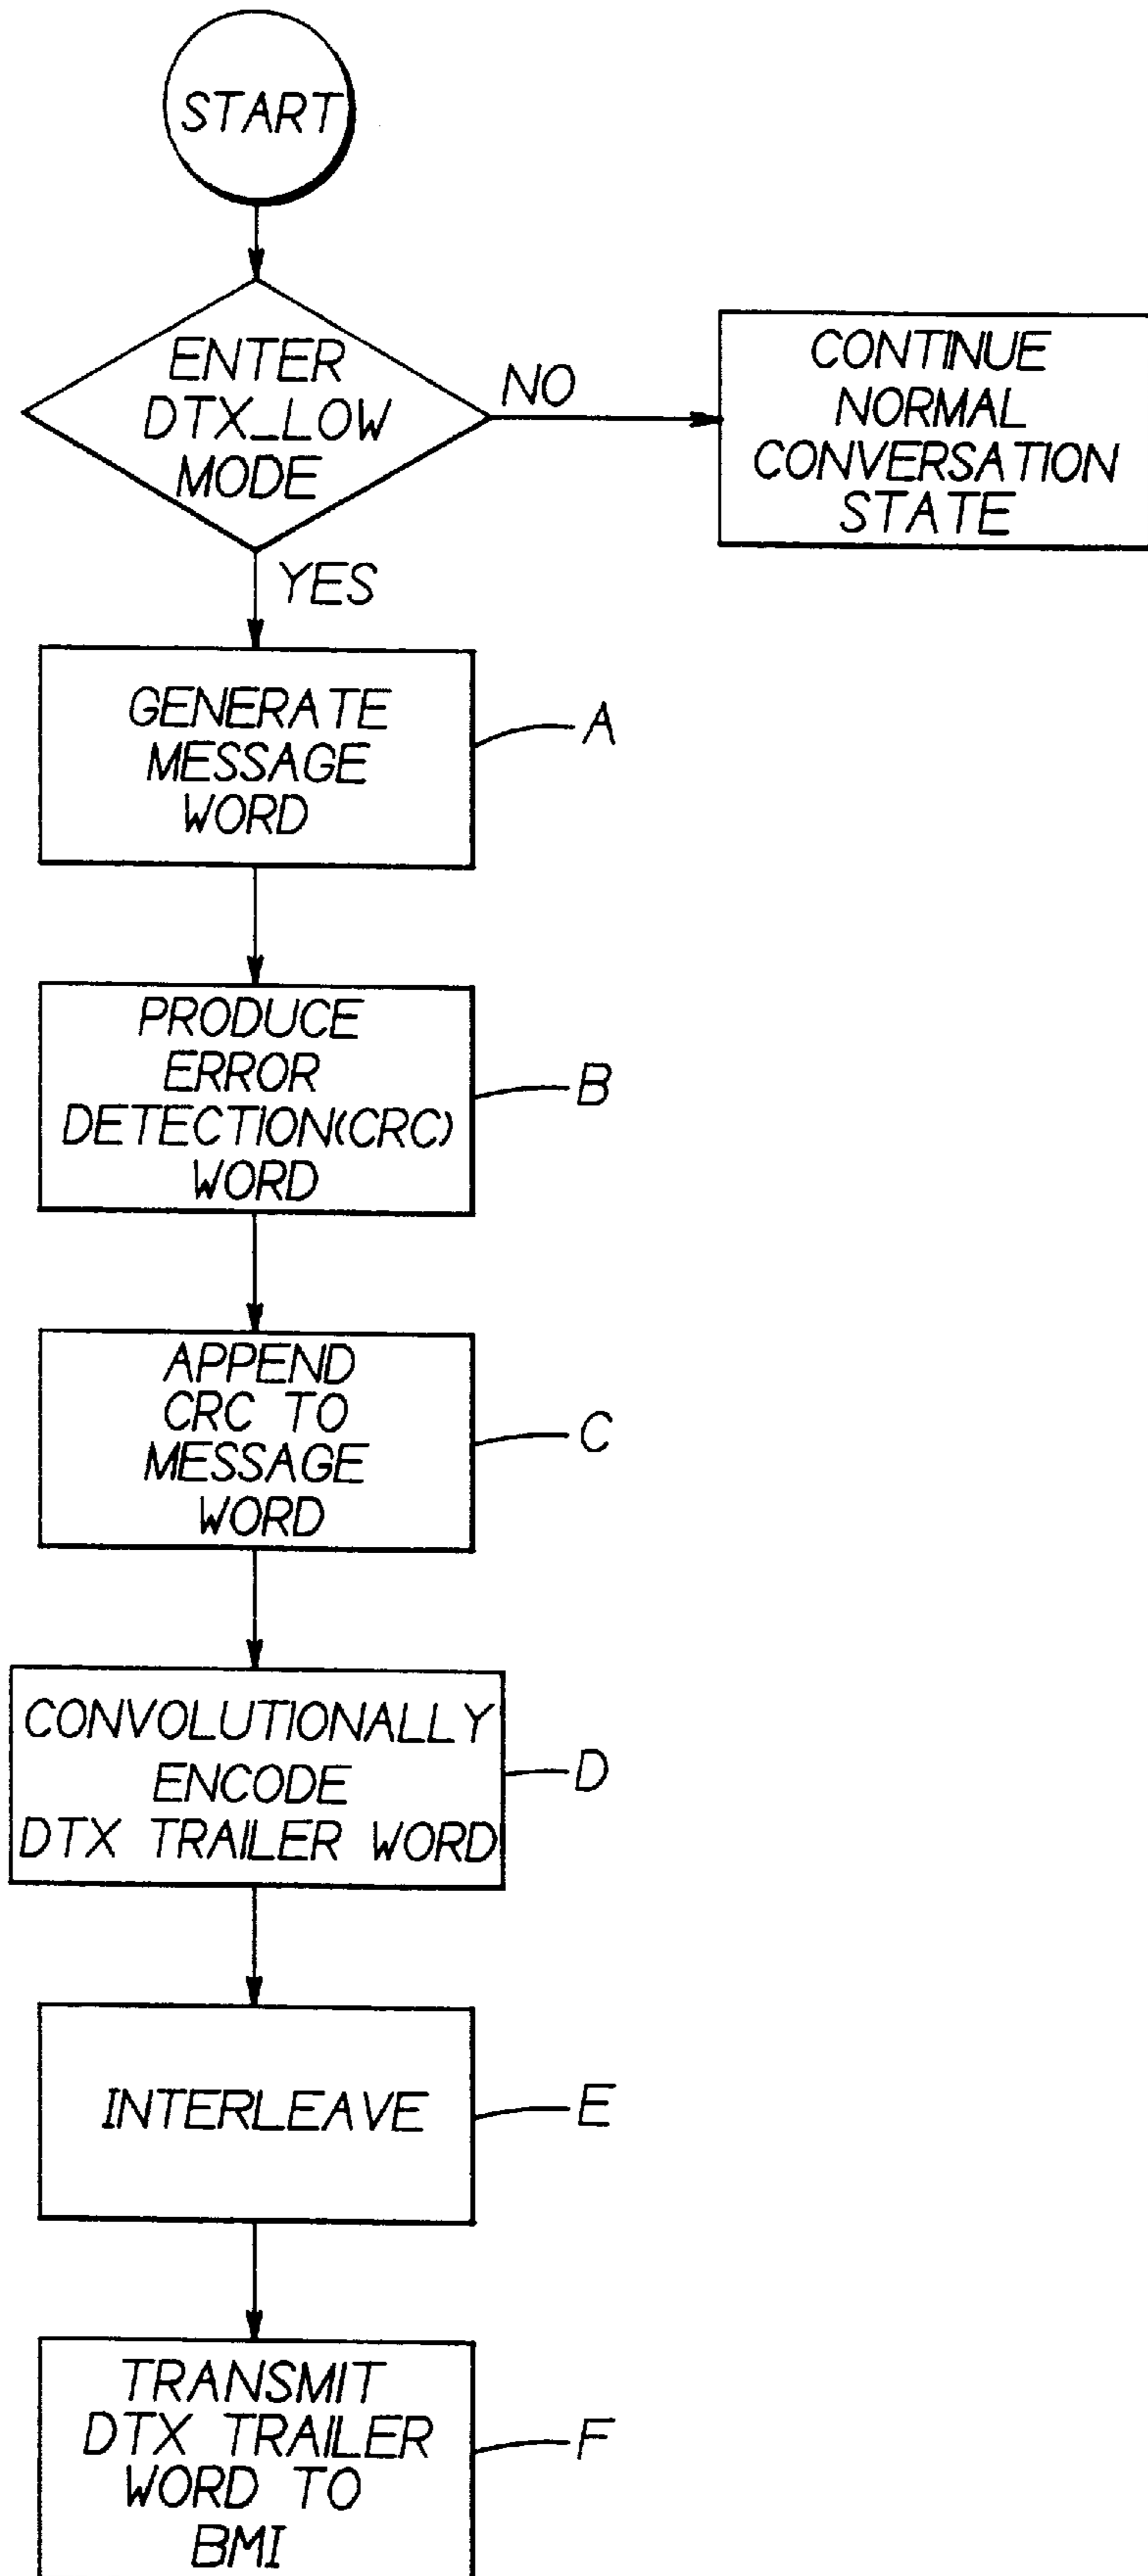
START

ENTER DTX_LOW MODE

NO

CONTINUE NORMAL CONVERSATION STATE

YES

GENERATE MESSAGE WORD

A

PRODUCE ERROR DETECTION(CRC) WORD

B

APPEND CRC TO MESSAGE WORD

C

CONVOLUTIONALLY ENCODE DTX TRAILER WORD

D

INTERLEAVE

E

TRANSMIT DTX TRAILER WORD TO BMI

F